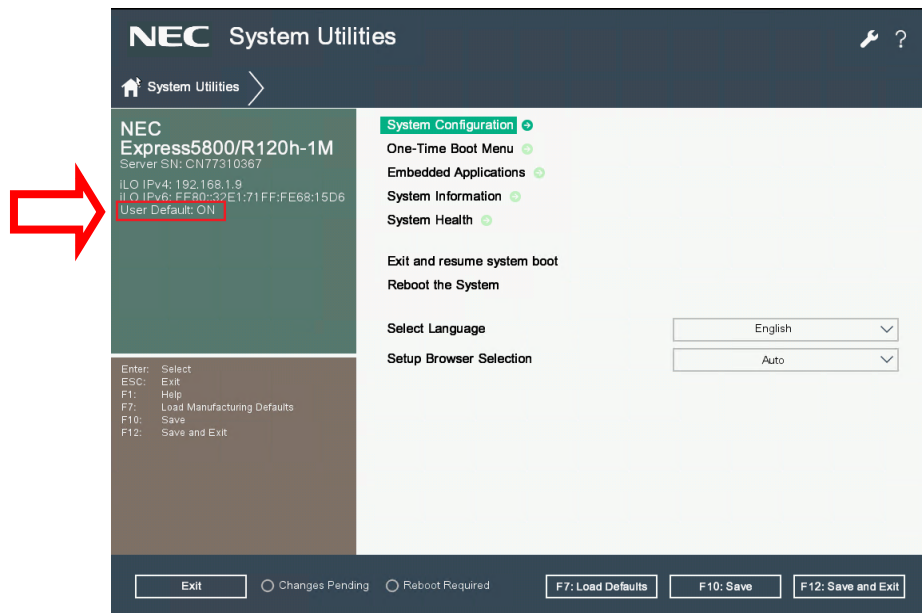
NEC System Utilities

System Utilities

NEC
Express5800/R120h-1M
Server SN: CN77310367

iLO IPv4: 192.168.1.9
iLO IPv6: FE80::32E1:71FF:FE68:15D6
User Default: ON

Enter: Select
ESC: Exit
F1: Help
F7: Load Manufacturing Defaults
F10: Save
F12: Save and Exit

System Configuration
One-Time Boot Menu
Embedded Applications
System Information
System Health

Exit and resume system boot
Reboot the System

Select Language English
Setup Browser Selection Auto

Exit
Changes Pending
Reboot Required
F7: Load Defaults
F10: Save
F12: Save and Exit